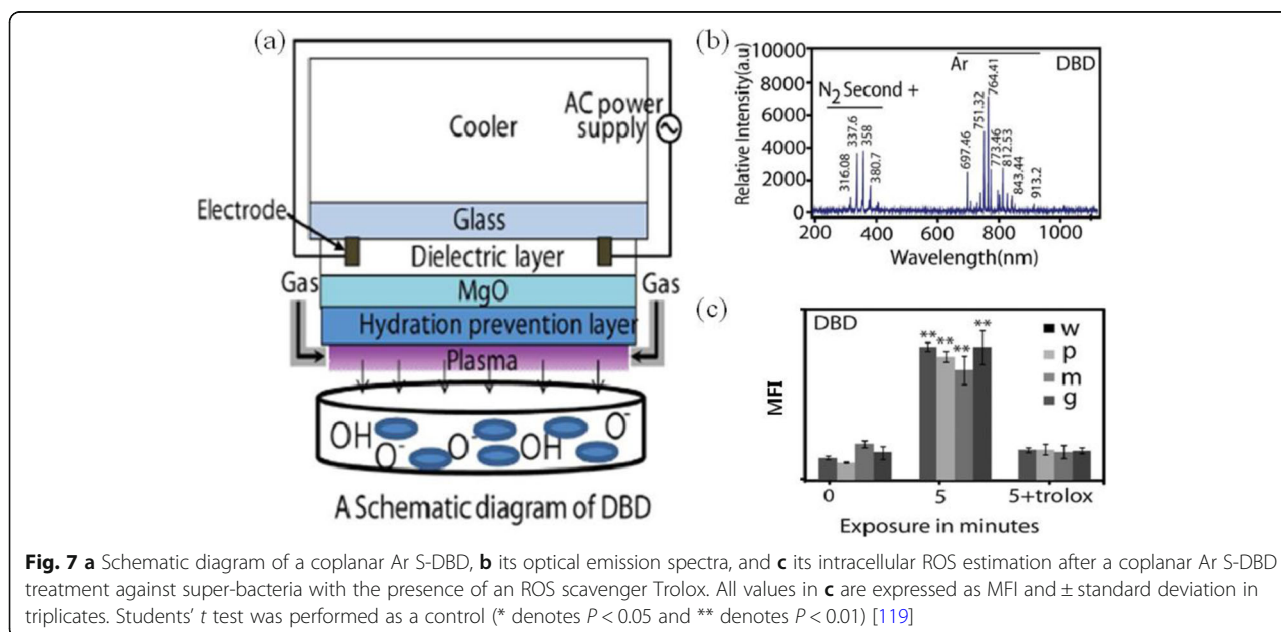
(a)

Cooler

AC power supply

Electrode

Glass

Dielectric layer

Gas

MgO

Gas

Hydration prevention layer

Plasma

OH $O^-$ $O^-$ OH $O^-$ $O^-$

A Schematic diagram of DBD

(b)

Relative Intensity(a.u)

10000

8000

6000

4000

2000

0

$N_2$ Second +

Ar

DBD

316.08

337.6

358

380.7

697.46

751.32

764.41

773.46

812.53

843.44

913.2

200 400 600 800 1000

Wavelength(nm)

(c)

DBD

MFI

■ w

■ p

■ m

■ g

** ** ** **

0 5 5+trolox

Exposure in minutes

**Fig. 7 a** Schematic diagram of a coplanar Ar S-DBD, **b** its optical emission spectra, and **c** its intracellular ROS estimation after a coplanar Ar S-DBD treatment against super-bacteria with the presence of an ROS scavenger Trolox. All values in **c** are expressed as MFI and ± standard deviation in triplicates. Students' *t* test was performed as a control (* denotes *P* < 0.05 and ** denotes *P* < 0.01) [119]